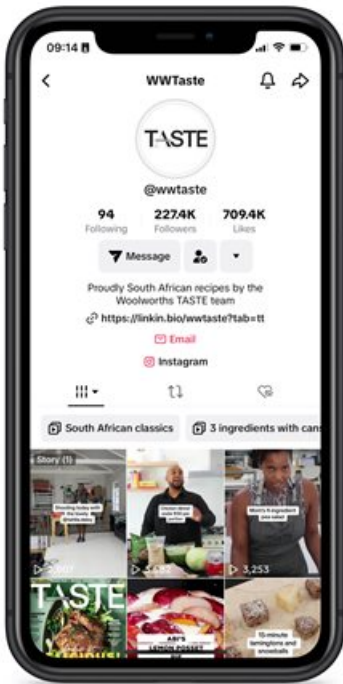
09:14

WWTaste

TASTE

@wwtaste

94
Following

227.4K
Followers

709.4K
Likes

Message

Proudly South African recipes by the Woolworths TASTE team

https://linkin.bio/wwtaste?tab=tt

Email

Instagram

South African classics

3 ingredients with cans

Story (1)

Shooting today with the lovely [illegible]

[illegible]

Chicken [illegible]

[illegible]

Mom's 4-ingredient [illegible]

3,253

TASTE

ABI'S LEMON POSSET

15-minute lamingtons and snowballs